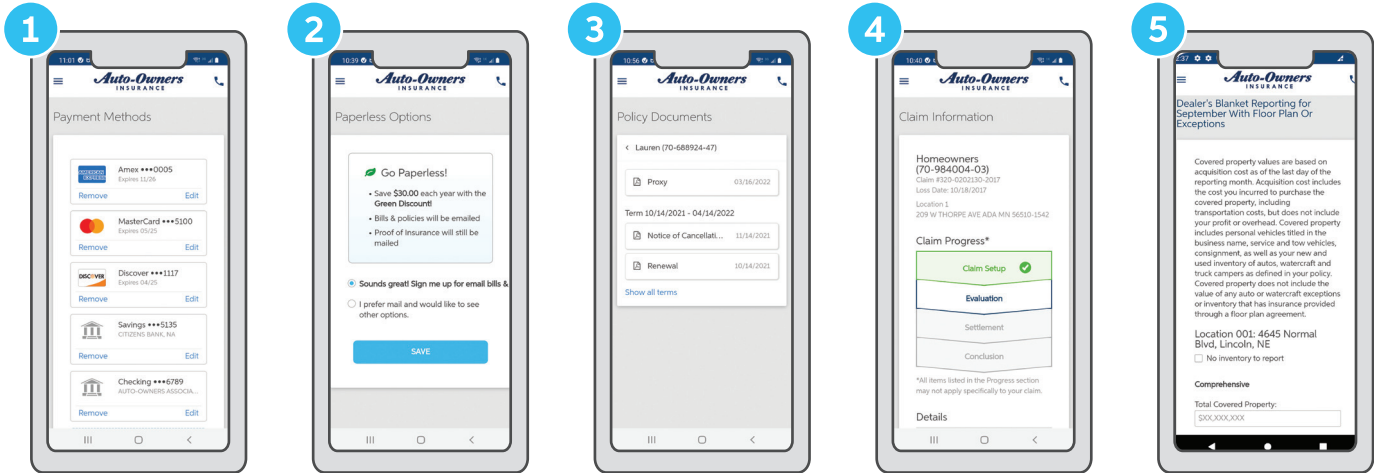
1

11:01

Auto-Owners INSURANCE

Payment Methods

AMERICAN EXPRESS Amex •••0005
Expires 11/26
Remove Edit

MasterCard •••5100
Expires 05/25
Remove Edit

DISCOVER Discover •••1117
Expires 04/25
Remove Edit

Savings •••5135
CITIZENS BANK, NA
Remove Edit

Checking •••6789
AUTO-OWNERS ASSOCIA...
Remove Edit

2

10:39

Auto-Owners INSURANCE

Paperless Options

Go Paperless!

• Save $30.00 each year with the Green Discount!
• Bills & policies will be emailed
• Proof of insurance will still be mailed

Sounds great! Sign me up for email bills &

I prefer mail and would like to see other options.

SAVE

3

10:56

Auto-Owners INSURANCE

Policy Documents

< Lauren (70-688924-47)

Proxy 03/16/2022

Term 10/14/2021 - 04/14/2022

Notice of Cancellati... 11/14/2021

Renewal 10/14/2021

Show all terms

4

10:40

Auto-Owners INSURANCE

Claim Information

Homeowners (70-984004-03)
Claim #320-0202130-2017
Loss Date: 10/18/2017

Location 1
209 W THORPE AVE ADA MN 56510-1542

Claim Progress*

Claim Setup
Evaluation
Settlement
Conclusion

*All items listed in the Progress section may not apply specifically to your claim.

Details

5

2:37

Auto-Owners INSURANCE

Dealer's Blanket Reporting for September With Floor Plan Or Exceptions

Covered property values are based on acquisition cost as of the last day of the reporting month. Acquisition cost includes the cost you incurred to purchase the covered property, including transportation costs, but does not include your profit or overhead. Covered property includes personal vehicles titled in the business name, service and tow vehicles, consignment, as well as your new and used inventory of autos, watercraft and truck campers as defined in your policy. Covered property does not include the value of any auto or watercraft exceptions or inventory that has insurance provided through a floor plan agreement.

Location 001: 4645 Normal Blvd, Lincoln, NE

No inventory to report

Comprehensive

Total Covered Property:
$XX,XXX,XXX